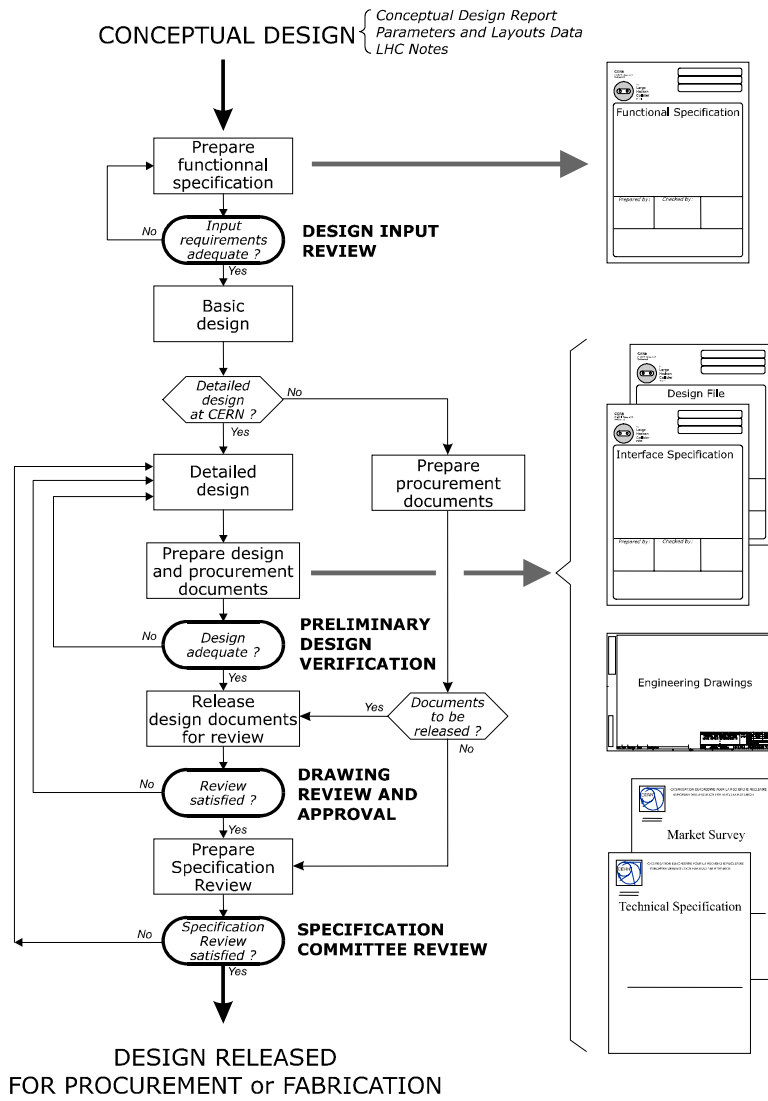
CONCEPTUAL DESIGN
Conceptual Design Report
Parameters and Layouts Data
LHC Notes

Prepare functionnal specification

Input requirements adequate ?
No
Yes
DESIGN INPUT REVIEW

Functional Specification
Prepared by: Checked by:

Basic design

Detailed design at CERN ?
No
Yes

Detailed design

Prepare procurement documents

Prepare design and procurement documents

Design File
Interface Specification
Prepared by: Checked by:

Design adequate ?
No
Yes
PRELIMINARY DESIGN VERIFICATION

Engineering Drawings

Release design documents for review

Documents to be released ?
Yes
No

Review satisfied ?
No
Yes
DRAWING REVIEW AND APPROVAL

Market Survey

Prepare Specification Review

Technical Specification

Specification Review satisfied ?
No
Yes
SPECIFICATION COMMITTEE REVIEW

DESIGN RELEASED FOR PROCUREMENT or FABRICATION